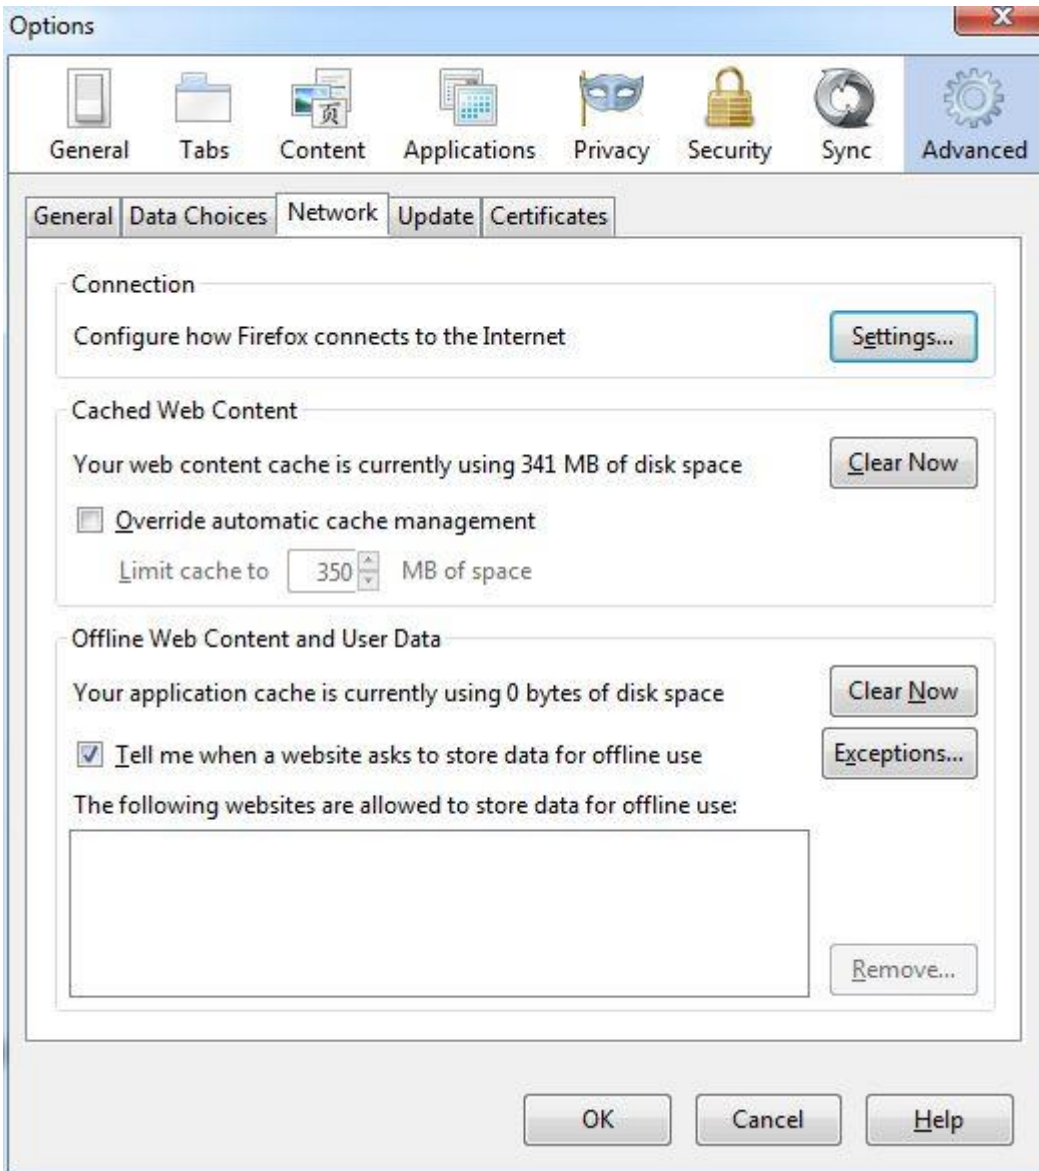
Options

General Tabs Content Applications Privacy Security Sync Advanced

General | Data Choices | Network | Update | Certificates

Connection

Configure how Firefox connects to the Internet

Settings...

Cached Web Content

Your web content cache is currently using 341 MB of disk space

Clear Now

Override automatic cache management

Limit cache to 350 MB of space

Offline Web Content and User Data

Your application cache is currently using 0 bytes of disk space

Clear Now

Tell me when a website asks to store data for offline use

Exceptions...

The following websites are allowed to store data for offline use:

Remove...

OK Cancel Help